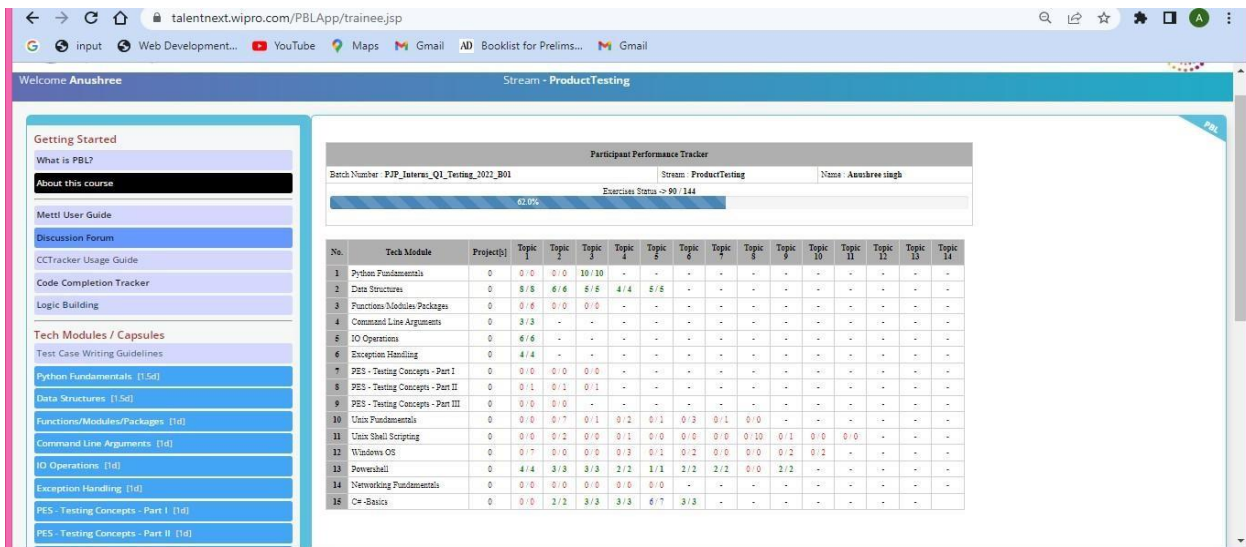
talentnext.wipro.com/PBLApp/trainee.jsp

input Web Development... YouTube Maps Gmail Booklist for Prelims... Gmail

Welcome Anushree

Stream - ProductTesting

Getting Started
What is PBL?
About this course
Mettl User Guide
Discussion Forum
CCTracker Usage Guide
Code Completion Tracker
Logic Building

Tech Modules / Capsules
Test Case Writing Guidelines
Python Fundamentals [1.5d]
Data Structures [1.5d]
Functions/Modules/Packages [1d]
Command Line Arguments [1d]
IO Operations [1d]
Exception Handling [1d]
PES - Testing Concepts - Part I [1d]
PES - Testing Concepts - Part II [1d]

PBL

Participant Performance Tracker

Batch Number : PJP_Interns_Q1_Testing_2022_B01 | Stream : ProductTesting | Name : Anushree singh

Exercises Status -> 90 / 144

62.0%

| No. | Tech Module | Project[s] | Topic 1 | Topic 2 | Topic 3 | Topic 4 | Topic 5 | Topic 6 | Topic 7 | Topic 8 | Topic 9 | Topic 10 | Topic 11 | Topic 12 | Topic 13 | Topic 14 |
|---|---|---|---|---|---|---|---|---|---|---|---|---|---|---|---|---|
| 1 | Python Fundamentals | 0 | 0 / 0 | 0 / 0 | 10 / 10 | - | - | - | - | - | - | - | - | - | - | - |
| 2 | Data Structures | 0 | 5 / 5 | 6 / 6 | 5 / 5 | 4 / 4 | 5 / 5 | - | - | - | - | - | - | - | - | - |
| 3 | Functions/Modules/Packages | 0 | 0 / 6 | 0 / 0 | 0 / 0 | - | - | - | - | - | - | - | - | - | - | - |
| 4 | Command Line Arguments | 0 | 3 / 3 | - | - | - | - | - | - | - | - | - | - | - | - | - |
| 5 | IO Operations | 0 | 6 / 6 | - | - | - | - | - | - | - | - | - | - | - | - | - |
| 6 | Exception Handling | 0 | 4 / 4 | - | - | - | - | - | - | - | - | - | - | - | - | - |
| 7 | PES - Testing Concepts - Part I | 0 | 0 / 0 | 0 / 0 | 0 / 0 | - | - | - | - | - | - | - | - | - | - | - |
| 8 | PES - Testing Concepts - Part II | 0 | 0 / 1 | 0 / 1 | 0 / 1 | - | - | - | - | - | - | - | - | - | - | - |
| 9 | PES - Testing Concepts - Part III | 0 | 0 / 0 | 0 / 0 | - | - | - | - | - | - | - | - | - | - | - | - |
| 10 | Unix Fundamentals | 0 | 0 / 0 | 0 / 7 | 0 / 1 | 0 / 2 | 0 / 1 | 0 / 3 | 0 / 1 | 0 / 0 | - | - | - | - | - | - |
| 11 | Unix Shell Scripting | 0 | 0 / 0 | 0 / 2 | 0 / 0 | 0 / 1 | 0 / 0 | 0 / 0 | 0 / 0 | 0 / 10 | 0 / 1 | 0 / 0 | 0 / 0 | - | - | - |
| 12 | Windows OS | 0 | 0 / 7 | 0 / 0 | 0 / 0 | 0 / 3 | 0 / 1 | 0 / 2 | 0 / 0 | 0 / 0 | 0 / 2 | 0 / 2 | - | - | - | - |
| 13 | Powershell | 0 | 4 / 4 | 3 / 3 | 3 / 3 | 2 / 2 | 1 / 1 | 2 / 2 | 2 / 2 | 0 / 0 | 2 / 2 | - | - | - | - | - |
| 14 | Networking Fundamentals | 0 | 0 / 0 | 0 / 0 | 0 / 0 | 0 / 0 | 0 / 0 | - | - | - | - | - | - | - | - | - |
| 15 | C# -Basics | 0 | 0 / 0 | 2 / 2 | 3 / 3 | 3 / 3 | 6 / 7 | 3 / 3 | - | - | - | - | - | - | - | - |